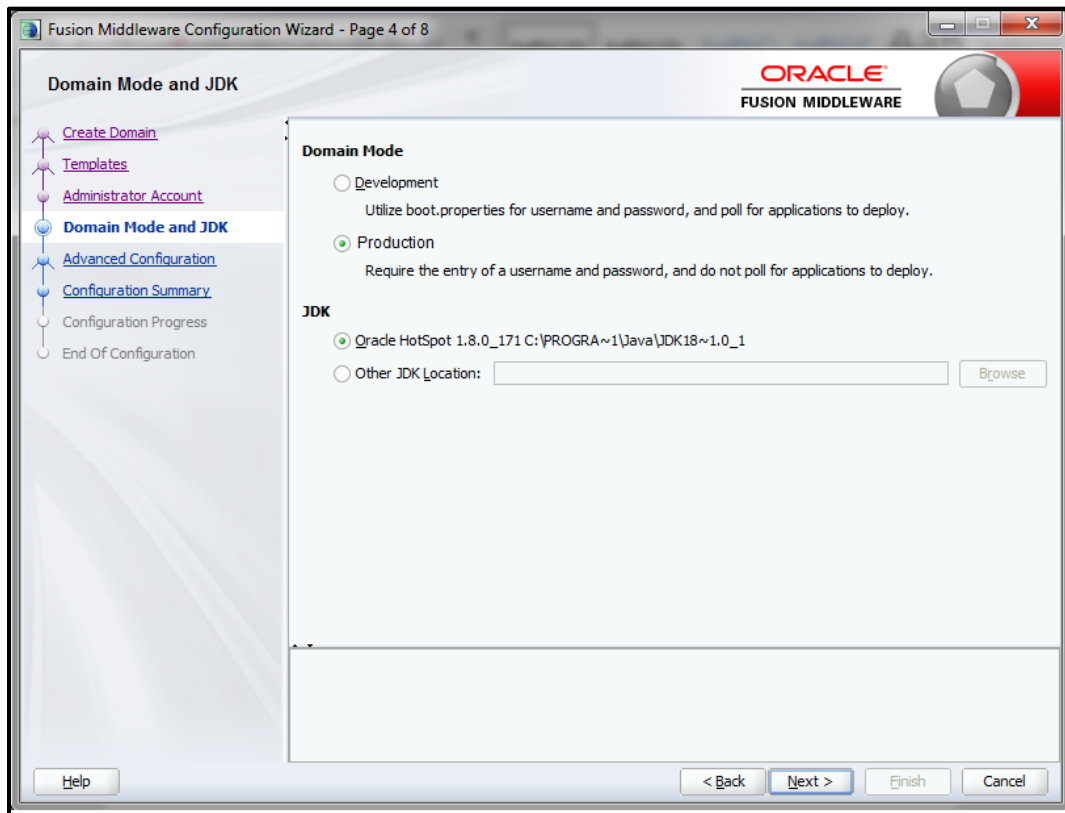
Fusion Middleware Configuration Wizard - Page 4 of 8

Domain Mode and JDK

ORACLE
FUSION MIDDLEWARE

Create Domain
Templates
Administrator Account
Domain Mode and JDK
Advanced Configuration
Configuration Summary
Configuration Progress
End Of Configuration

Domain Mode

Development

Utilize boot.properties for username and password, and poll for applications to deploy.

Production

Require the entry of a username and password, and do not poll for applications to deploy.

JDK

Oracle HotSpot 1.8.0_171 C:\PROGRA~1\Java\JDK18~1.0_1

Other JDK Location:

Browse

Help

< Back

Next >

Finish

Cancel